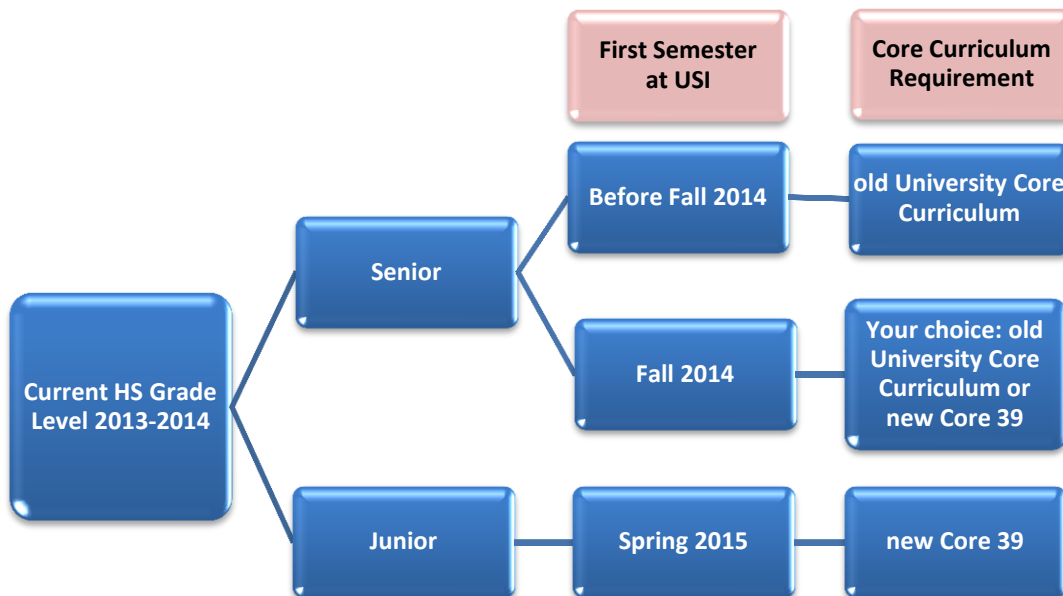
First Semester at USI

Core Curriculum Requirement

Current HS Grade Level 2013-2014

Senior

Before Fall 2014

old University Core Curriculum

Fall 2014

Your choice: old University Core Curriculum or new Core 39

Junior

Spring 2015

new Core 39